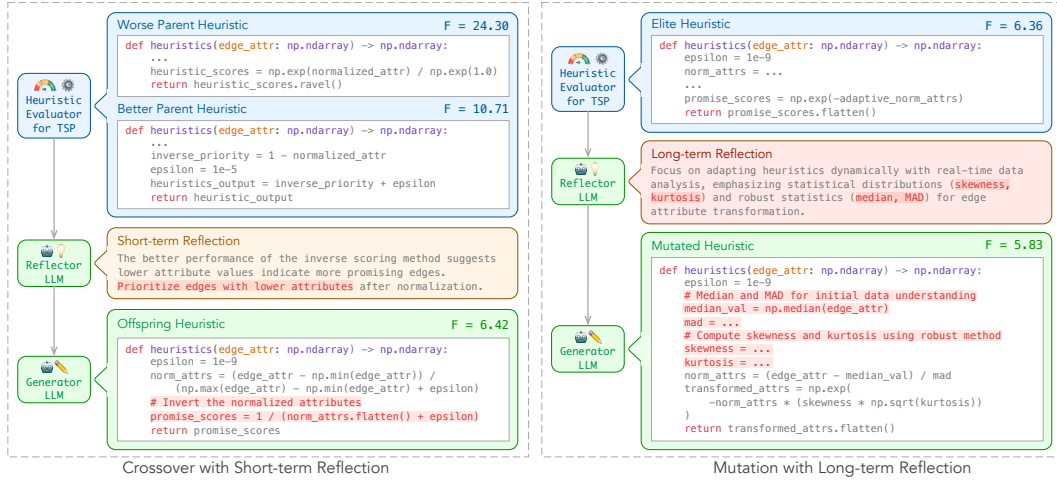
Heuristic Evaluator for TSP

Worse Parent Heuristic F = 24.30

def heuristics(edge_attr: np.ndarray) -> np.ndarray:
    ...
    heuristic_scores = np.exp(normalized_attr) / np.exp(1.0)
    return heuristic_scores.ravel()

Better Parent Heuristic F = 10.71

def heuristics(edge_attr: np.ndarray) -> np.ndarray:
    ...
    inverse_priority = 1 - normalized_attr
    epsilon = 1e-5
    heuristics_output = inverse_priority + epsilon
    return heuristic_output

Reflector LLM

Short-term Reflection

The better performance of the inverse scoring method suggests lower attribute values indicate more promising edges. Prioritize edges with lower attributes after normalization.

Generator LLM

Offspring Heuristic F = 6.42

def heuristics(edge_attr: np.ndarray) -> np.ndarray:
    epsilon = 1e-9
    norm_attrs = (edge_attr - np.min(edge_attr)) /
        (np.max(edge_attr) - np.min(edge_attr) + epsilon)
    # Invert the normalized attributes
    promise_scores = 1 / (norm_attrs.flatten() + epsilon)
    return promise_scores

Crossover with Short-term Reflection

Heuristic Evaluator for TSP

Elite Heuristic F = 6.36

def heuristics(edge_attr: np.ndarray) -> np.ndarray:
    epsilon = 1e-9
    norm_attrs = ...
    ...
    promise_scores = np.exp(-adaptive_norm_attrs)
    return promise_scores.flatten()

Reflector LLM

Long-term Reflection

Focus on adapting heuristics dynamically with real-time data analysis, emphasizing statistical distributions (skewness, kurtosis) and robust statistics (median, MAD) for edge attribute transformation.

Generator LLM

Mutated Heuristic F = 5.83

def heuristics(edge_attr: np.ndarray) -> np.ndarray:
    epsilon = 1e-9
    # Median and MAD for initial data understanding
    median_val = np.median(edge_attr)
    mad = ...
    # Compute skewness and kurtosis using robust method
    skewness = ...
    kurtosis = ...
    norm_attrs = (edge_attr - median_val) / mad
    transformed_attrs = np.exp(
        -norm_attrs * (skewness * np.sqrt(kurtosis))
    )
    return transformed_attrs.flatten()

Mutation with Long-term Reflection